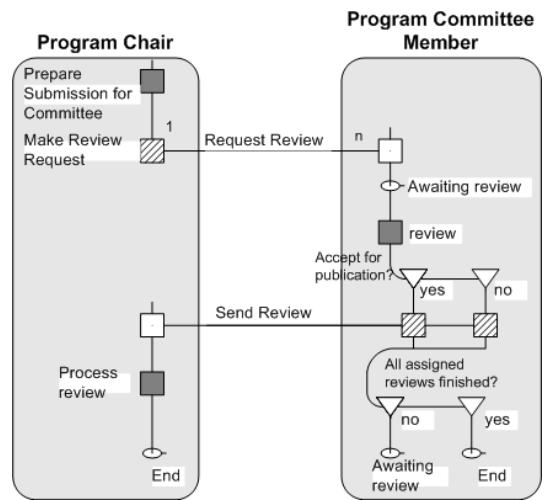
Program Chair

Program Committee Member

Prepare Submission for Committee

Make Review Request

1

Request Review

n

Awaiting review

review

Accept for publication?

yes

no

Send Review

All assigned reviews finished?

no

yes

Process review

End

Awaiting review

End